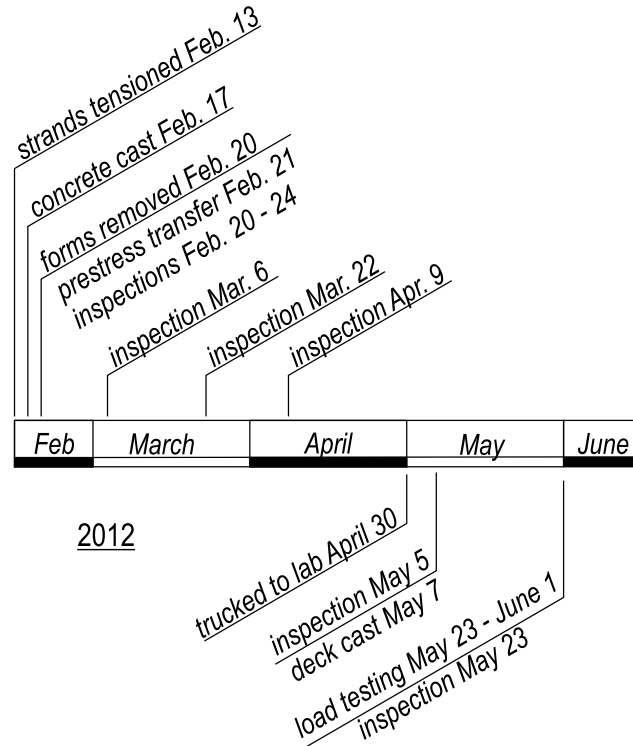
strands tensioned Feb. 13
concrete cast Feb. 17
forms removed Feb. 20
prestress transfer Feb. 21
inspections Feb. 20 - 24
inspection Mar. 6
inspection Mar. 22
inspection Apr. 9

| Feb | March | April | May | June |
|---|---|---|---|---|

2012

trucked to lab April 30
inspection May 5
deck cast May 7
load testing May 23 - June 1
inspection May 23